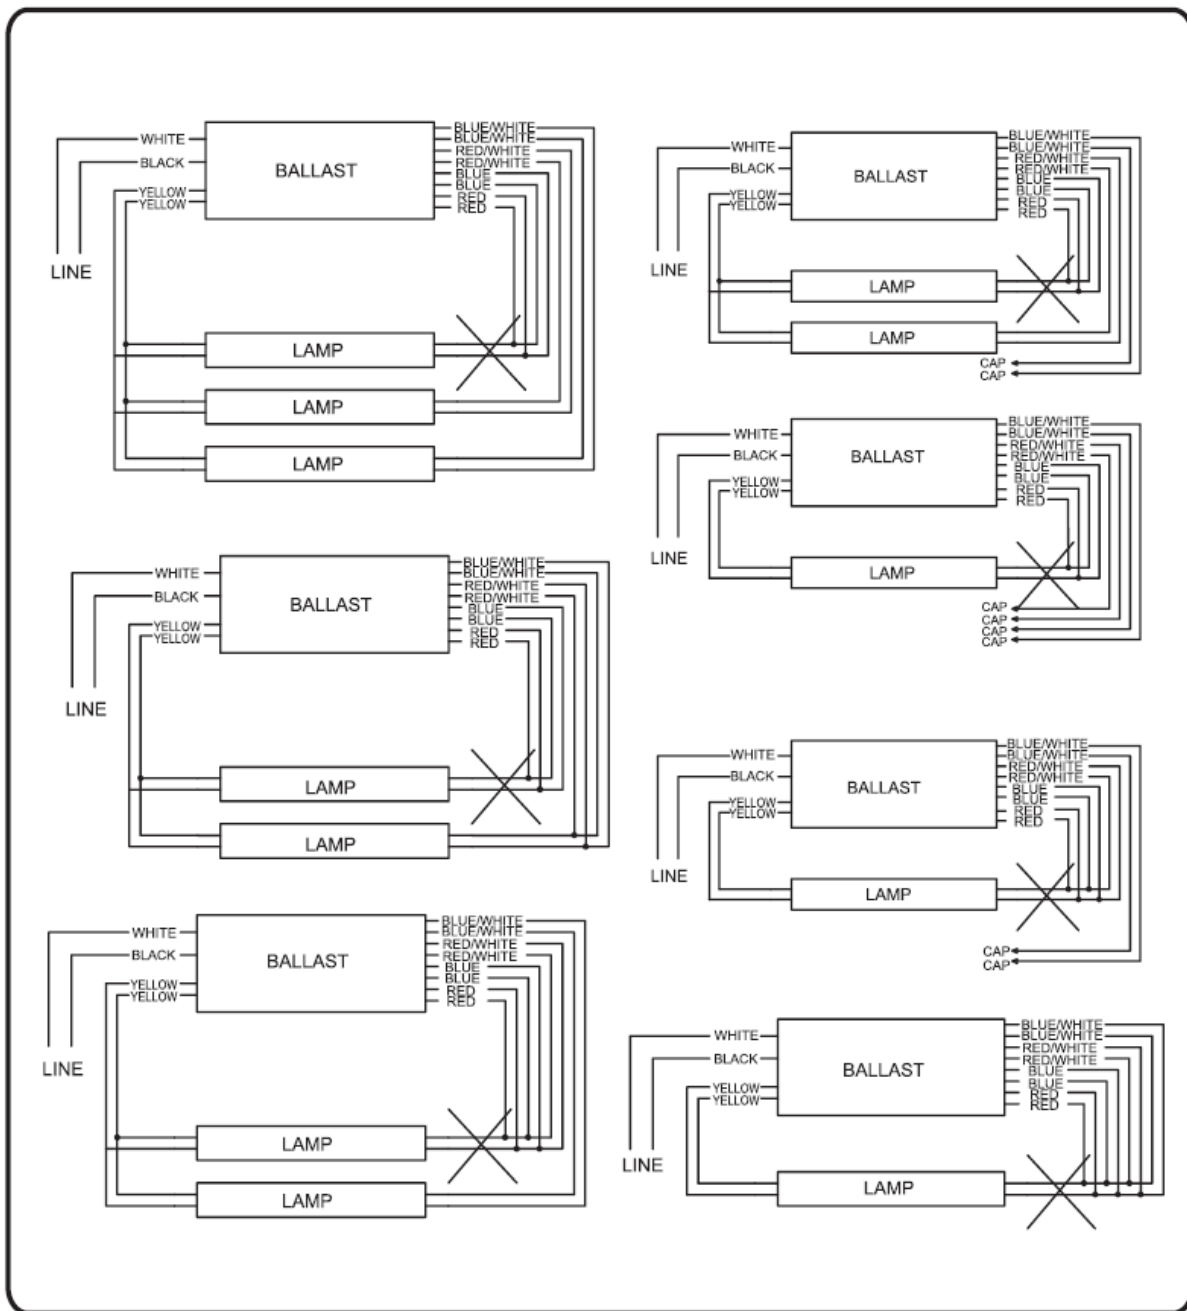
WHITE
BLACK
YELLOW
YELLOW
BALLAST
BLUE/WHITE
BLUE/WHITE
RED/WHITE
RED/WHITE
BLUE
BLUE
RED
RED
LINE
LAMP
LAMP
LAMP

WHITE
BLACK
YELLOW
YELLOW
BALLAST
BLUE/WHITE
BLUE/WHITE
RED/WHITE
RED/WHITE
BLUE
BLUE
RED
RED
LINE
LAMP
LAMP
CAP
CAP

WHITE
BLACK
YELLOW
YELLOW
BALLAST
BLUE/WHITE
BLUE/WHITE
RED/WHITE
RED/WHITE
BLUE
BLUE
RED
RED
LINE
LAMP
CAP
CAP
CAP
CAP

WHITE
BLACK
YELLOW
YELLOW
BALLAST
BLUE/WHITE
BLUE/WHITE
RED/WHITE
RED/WHITE
BLUE
BLUE
RED
RED
LINE
LAMP
LAMP

WHITE
BLACK
YELLOW
YELLOW
BALLAST
BLUE/WHITE
BLUE/WHITE
RED/WHITE
RED/WHITE
BLUE
BLUE
RED
RED
LINE
LAMP
CAP
CAP

WHITE
BLACK
YELLOW
YELLOW
BALLAST
BLUE/WHITE
BLUE/WHITE
RED/WHITE
RED/WHITE
BLUE
BLUE
RED
RED
LINE
LAMP
LAMP

WHITE
BLACK
YELLOW
YELLOW
BALLAST
BLUE/WHITE
BLUE/WHITE
RED/WHITE
RED/WHITE
BLUE
BLUE
RED
RED
LINE
LAMP